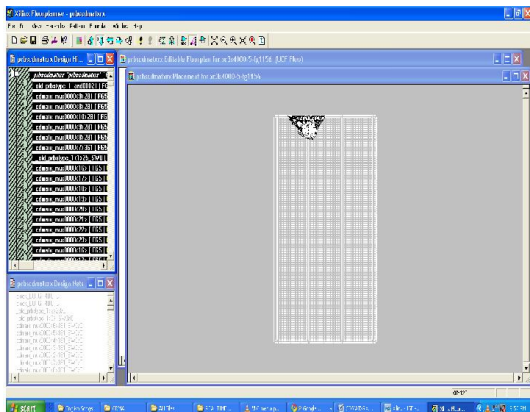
Xilinx Floorplanner - pdiscalculator

pdiscalculator Design H...

pdiscalculator

pdiscalculator Editable Floorplan for xc3s4000-5-fg1156 (UCF Flow)

pdiscalculator Placement for xc3s4000-5-fg1156

pdiscalculator Design Nets

start